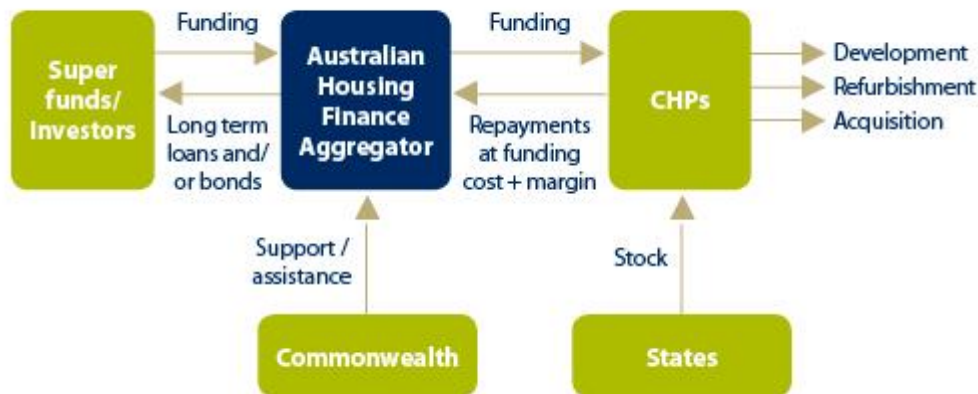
Super funds/ Investors

Funding

Long term loans and/ or bonds

Australian Housing Finance Aggregator

Funding

Repayments at funding cost + margin

CHPs

Development

Refurbishment

Acquisition

Support / assistance

Stock

Commonwealth

States